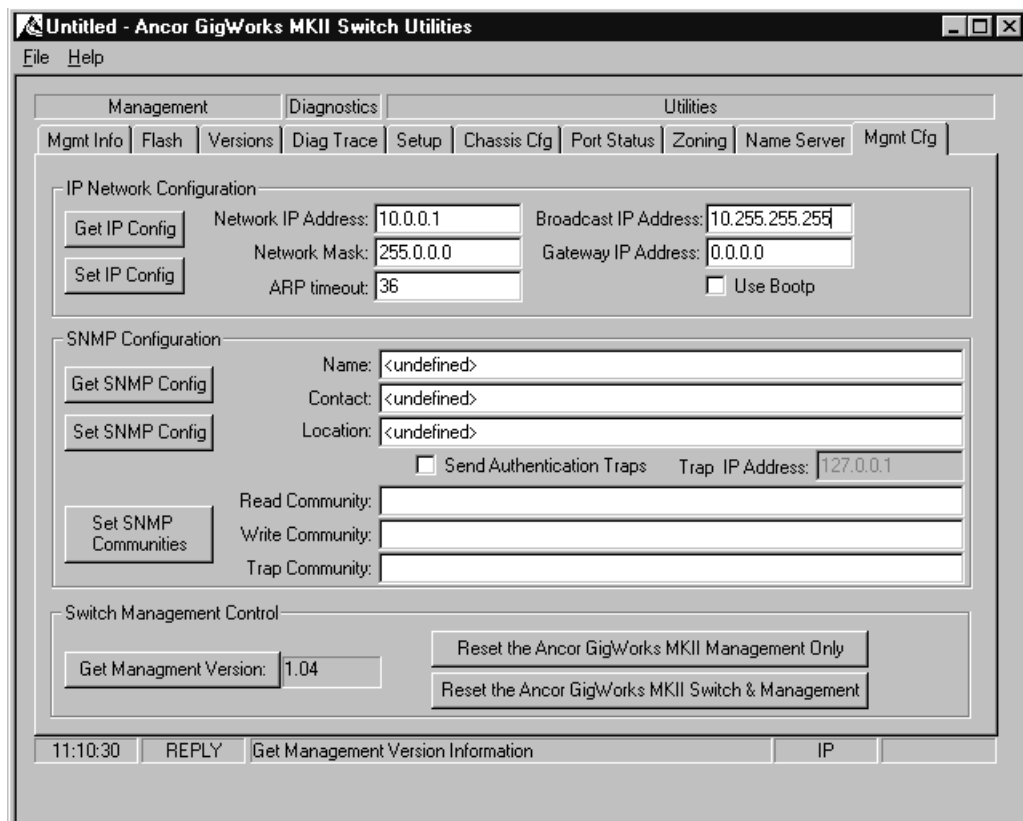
Untitled - Ancor GigWorks MKII Switch Utilities

File Help

Management | Diagnostics | Utilities

Mgmt Info | Flash | Versions | Diag Trace | Setup | Chassis Cfg | Port Status | Zoning | Name Server | Mgmt Cfg

IP Network Configuration

Get IP Config

Set IP Config

Network IP Address: 10.0.0.1

Network Mask: 255.0.0.0

ARP timeout: 36

Broadcast IP Address: 10.255.255.255

Gateway IP Address: 0.0.0.0

Use Bootp

SNMP Configuration

Get SNMP Config

Set SNMP Config

Name: <undefined>

Contact: <undefined>

Location: <undefined>

Send Authentication Traps

Trap IP Address: 127.0.0.1

Set SNMP Communities

Read Community:

Write Community:

Trap Community:

Switch Management Control

Get Managment Version: 1.04

Reset the Ancor GigWorks MKII Management Only

Reset the Ancor GigWorks MKII Switch & Management

11:10:30 | REPLY | Get Management Version Information | IP